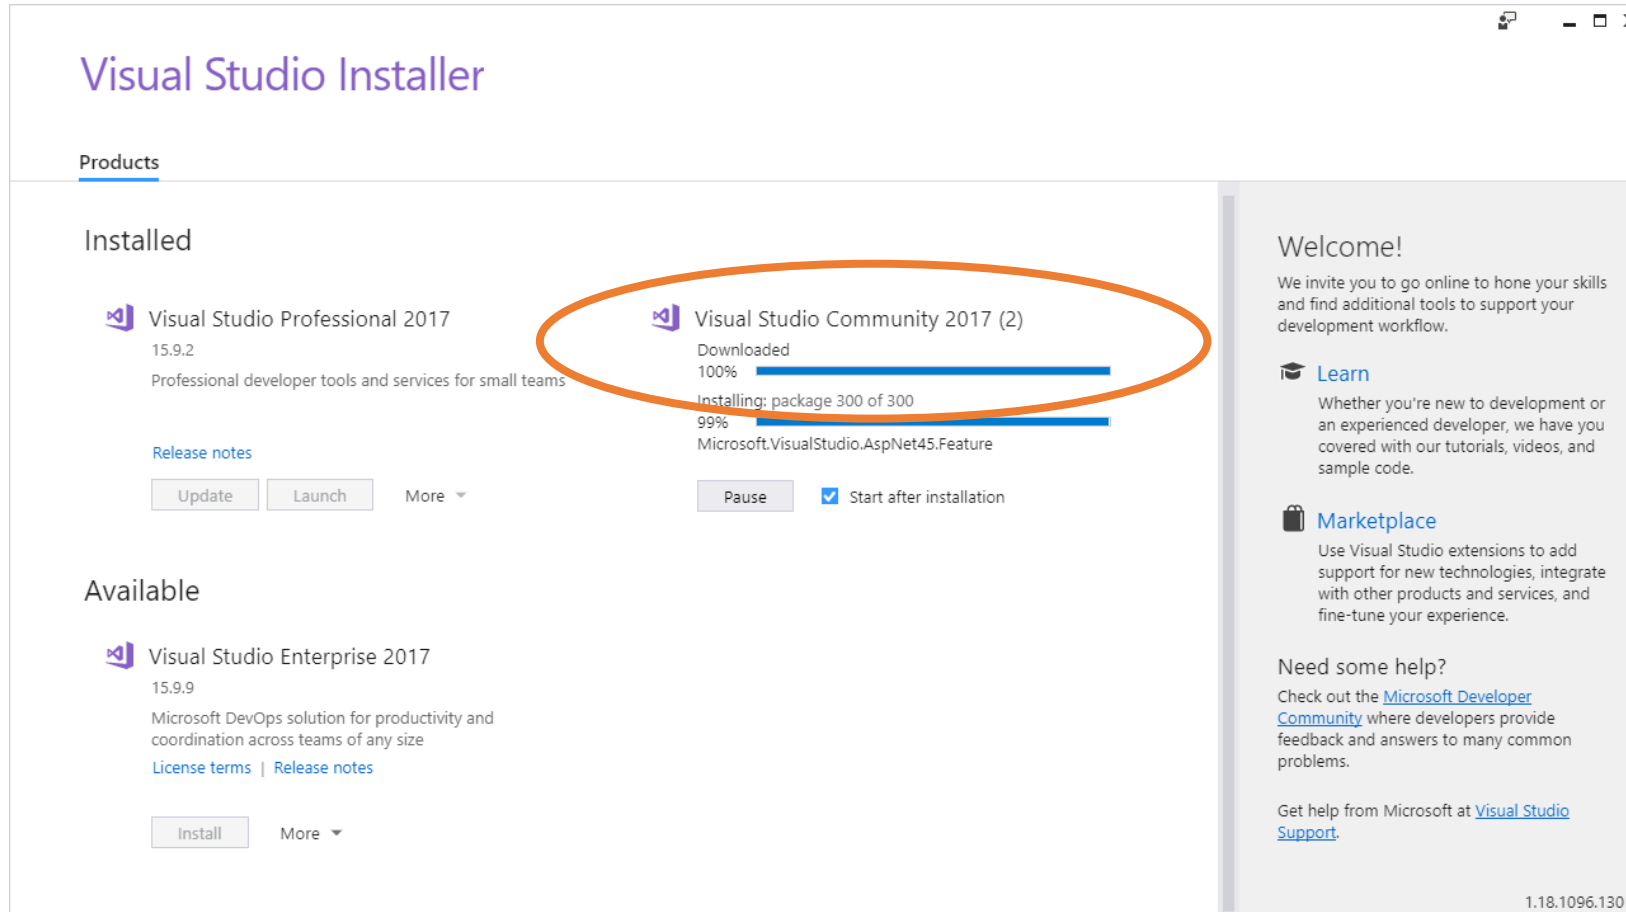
Visual Studio Installer

Products

Installed

Visual Studio Professional 2017
15.9.2
Professional developer tools and services for small teams

Release notes

Update Launch More

Visual Studio Community 2017 (2)
Downloaded
100%
Installing: package 300 of 300
99%
Microsoft.VisualStudio.AspNet45.Feature

Pause Start after installation

Available

Visual Studio Enterprise 2017
15.9.9
Microsoft DevOps solution for productivity and coordination across teams of any size
License terms | Release notes

Install More

Welcome!
We invite you to go online to hone your skills and find additional tools to support your development workflow.

Learn
Whether you're new to development or an experienced developer, we have you covered with our tutorials, videos, and sample code.

Marketplace
Use Visual Studio extensions to add support for new technologies, integrate with other products and services, and fine-tune your experience.

Need some help?
Check out the Microsoft Developer Community where developers provide feedback and answers to many common problems.

Get help from Microsoft at Visual Studio Support.

1.18.1096.130